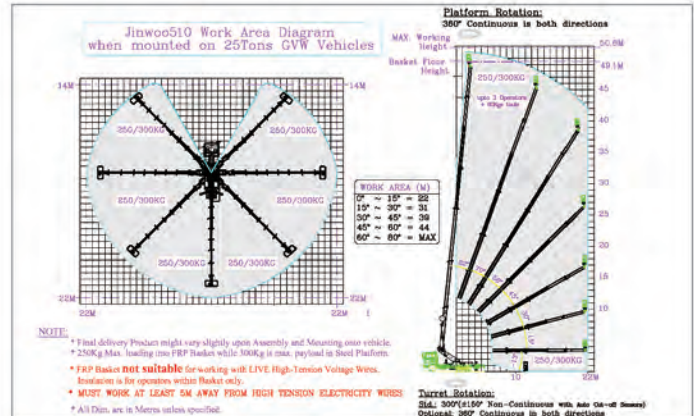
Jinwoo510 Work Area Diagram
when mounted on 25Tons GVW Vehicles

14M
14M
250/300KG
250/300KG
250/300KG
250/300KG
250/300KG
250/300KG
22M
22M
22M
22M

WORK AREA (M)
0° ~ 15° = 22
15° ~ 30° = 31
30° ~ 45° = 39
45° ~ 60° = 44
60° ~ 80° = MAX

Platform Rotation:
360° Continuous is both directions

MAX. Working Height
Basket Floor Height
50.8M
49.1M
250/300KG
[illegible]
45
40
35
30
25
20
15
10
5
250/300KG
10
22M

NOTE:
* Final delivery Product might vary slightly upon Assembly and Mounting onto vehicle.
* 250Kg Max. loading into FRP Basket while 300Kg is max. payload in Steel Platform.
* FRP Basket not suitable for working with LIVE High-Tension Voltage Wires. Insulation is for operators within Basket only.
* MUST WORK AT LEAST 5M AWAY FROM HIGH TENSION ELECTRICITY WIRES
* All Dim. are in Metres unless specified.

Turret Rotation:
Std.: 300°(±150° Non-Continuous with Auto Cut-off Sensors)
Optional: 360° Continuous in both directions